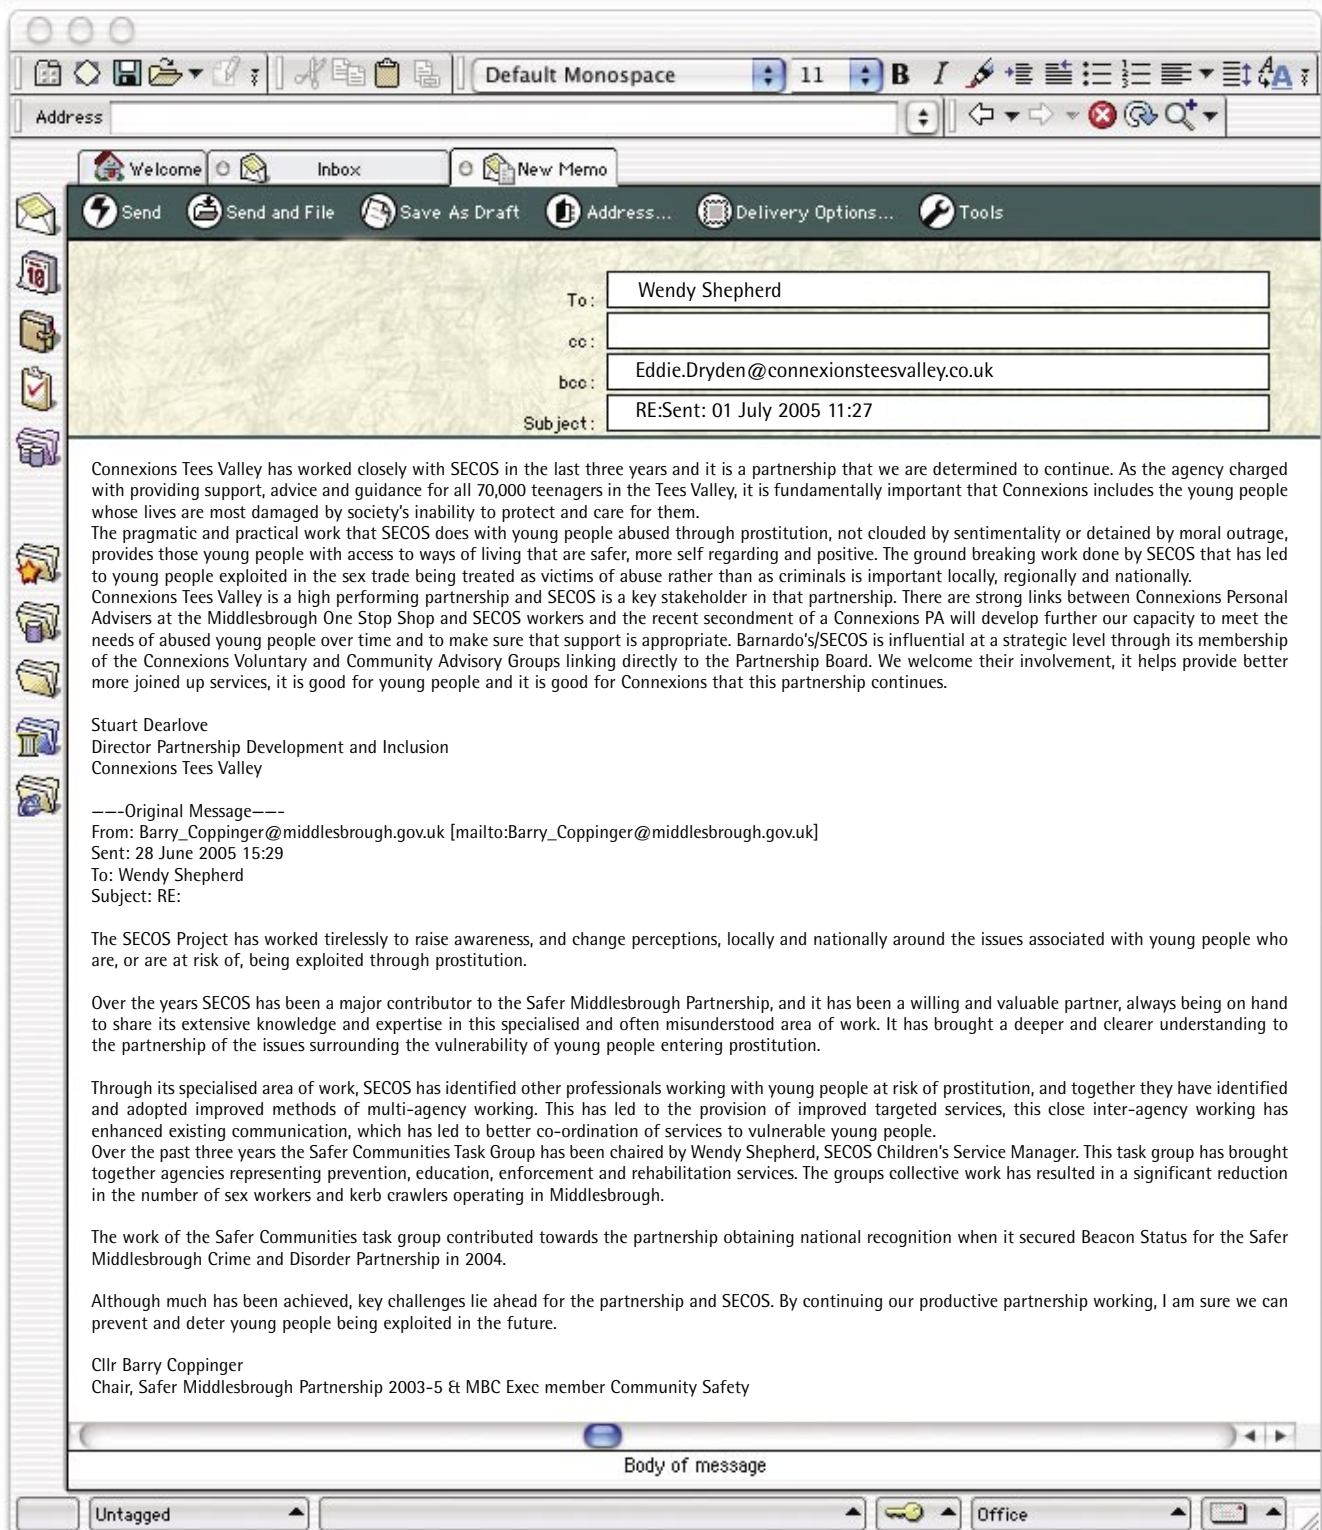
Default Monospace 11 B I

Address

Welcome Inbox New Memo

Send Send and File Save As Draft Address... Delivery Options... Tools

To: Wendy Shepherd

cc:

bcc: Eddie.Dryden@connexionsteesvalley.co.uk

Subject: RE:Sent: 01 July 2005 11:27

Connexions Tees Valley has worked closely with SECOS in the last three years and it is a partnership that we are determined to continue. As the agency charged with providing support, advice and guidance for all 70,000 teenagers in the Tees Valley, it is fundamentally important that Connexions includes the young people whose lives are most damaged by society's inability to protect and care for them.
The pragmatic and practical work that SECOS does with young people abused through prostitution, not clouded by sentimentality or detained by moral outrage, provides those young people with access to ways of living that are safer, more self regarding and positive. The ground breaking work done by SECOS that has led to young people exploited in the sex trade being treated as victims of abuse rather than as criminals is important locally, regionally and nationally.
Connexions Tees Valley is a high performing partnership and SECOS is a key stakeholder in that partnership. There are strong links between Connexions Personal Advisers at the Middlesbrough One Stop Shop and SECOS workers and the recent secondment of a Connexions PA will develop further our capacity to meet the needs of abused young people over time and to make sure that support is appropriate. Barnardo's/SECOS is influential at a strategic level through its membership of the Connexions Voluntary and Community Advisory Groups linking directly to the Partnership Board. We welcome their involvement, it helps provide better more joined up services, it is good for young people and it is good for Connexions that this partnership continues.

Stuart Dearlove
Director Partnership Development and Inclusion
Connexions Tees Valley

——-Original Message——-
From: Barry_Coppinger@middlesbrough.gov.uk [mailto:Barry_Coppinger@middlesbrough.gov.uk]
Sent: 28 June 2005 15:29
To: Wendy Shepherd
Subject: RE:

The SECOS Project has worked tirelessly to raise awareness, and change perceptions, locally and nationally around the issues associated with young people who are, or are at risk of, being exploited through prostitution.

Over the years SECOS has been a major contributor to the Safer Middlesbrough Partnership, and it has been a willing and valuable partner, always being on hand to share its extensive knowledge and expertise in this specialised and often misunderstood area of work. It has brought a deeper and clearer understanding to the partnership of the issues surrounding the vulnerability of young people entering prostitution.

Through its specialised area of work, SECOS has identified other professionals working with young people at risk of prostitution, and together they have identified and adopted improved methods of multi-agency working. This has led to the provision of improved targeted services, this close inter-agency working has enhanced existing communication, which has led to better co-ordination of services to vulnerable young people.
Over the past three years the Safer Communities Task Group has been chaired by Wendy Shepherd, SECOS Children's Service Manager. This task group has brought together agencies representing prevention, education, enforcement and rehabilitation services. The groups collective work has resulted in a significant reduction in the number of sex workers and kerb crawlers operating in Middlesbrough.

The work of the Safer Communities task group contributed towards the partnership obtaining national recognition when it secured Beacon Status for the Safer Middlesbrough Crime and Disorder Partnership in 2004.

Although much has been achieved, key challenges lie ahead for the partnership and SECOS. By continuing our productive partnership working, I am sure we can prevent and deter young people being exploited in the future.

Cllr Barry Coppinger
Chair, Safer Middlesbrough Partnership 2003-5 & MBC Exec member Community Safety

Body of message

Untagged Office